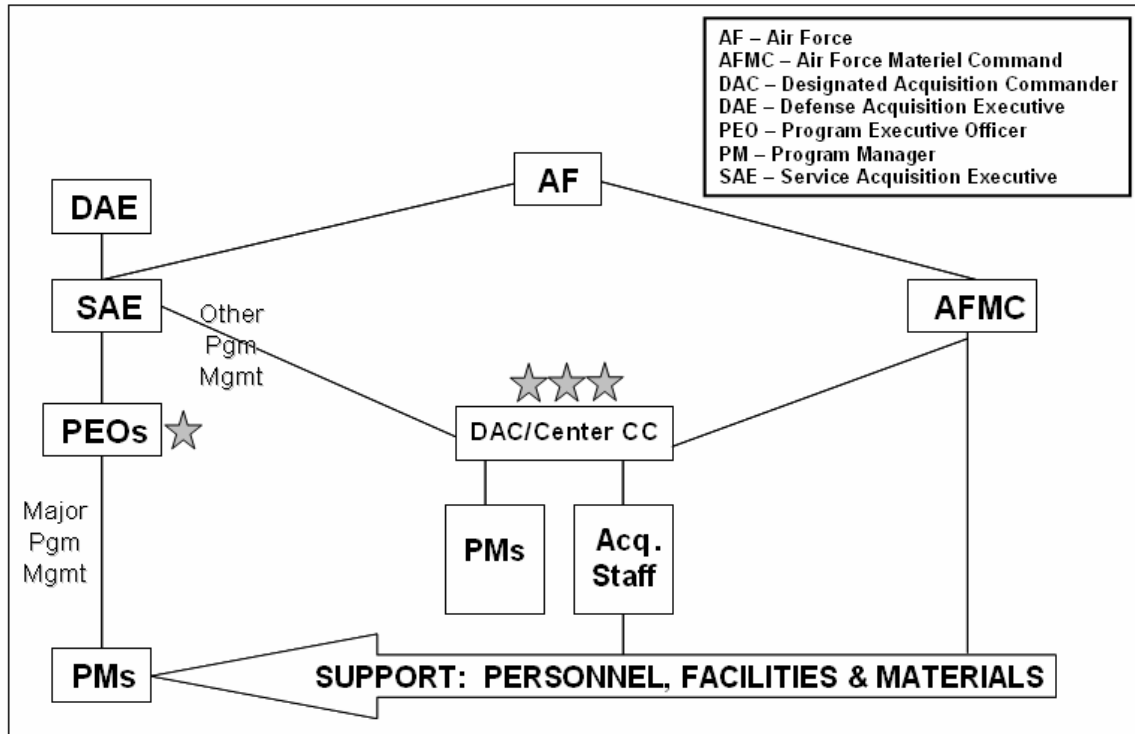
AF – Air Force
AFMC – Air Force Materiel Command
DAC – Designated Acquisition Commander
DAE – Defense Acquisition Executive
PEO – Program Executive Officer
PM – Program Manager
SAE – Service Acquisition Executive

AF

DAE

SAE

Other Pgm Mgmt

AFMC

PEOs

DAC/Center CC

Major Pgm Mgmt

PMs

Acq. Staff

PMs

SUPPORT: PERSONNEL, FACILITIES & MATERIALS